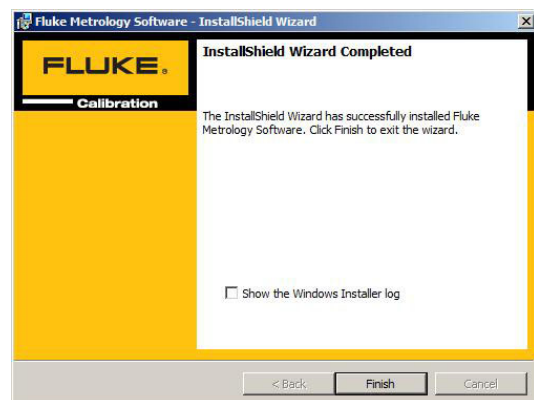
Fluke Metrology Software - InstallShield Wizard

FLUKE.

Calibration

InstallShield Wizard Completed

The InstallShield Wizard has successfully installed Fluke Metrology Software. Click Finish to exit the wizard.

Show the Windows Installer log

< Back

Finish

Cancel